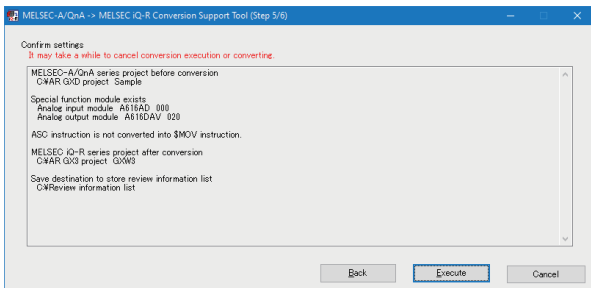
MELSEC-A/QnA -> MELSEC iQ-R Conversion Support Tool (Step 5/6)

Confirm settings
It may take a while to cancel conversion execution or converting.

MELSEC-A/QnA series project before conversion
C:¥AR GXD project Sample

Special function module exists
Analog input module A616AD 000
Analog output module A616DAV 020

ASC instruction is not converted into $MOV instruction.

MELSEC iQ-R series project after conversion
C:¥AR GX3 project GXW3

Save destination to store review information list
C:¥Review information list

Back

Execute

Cancel